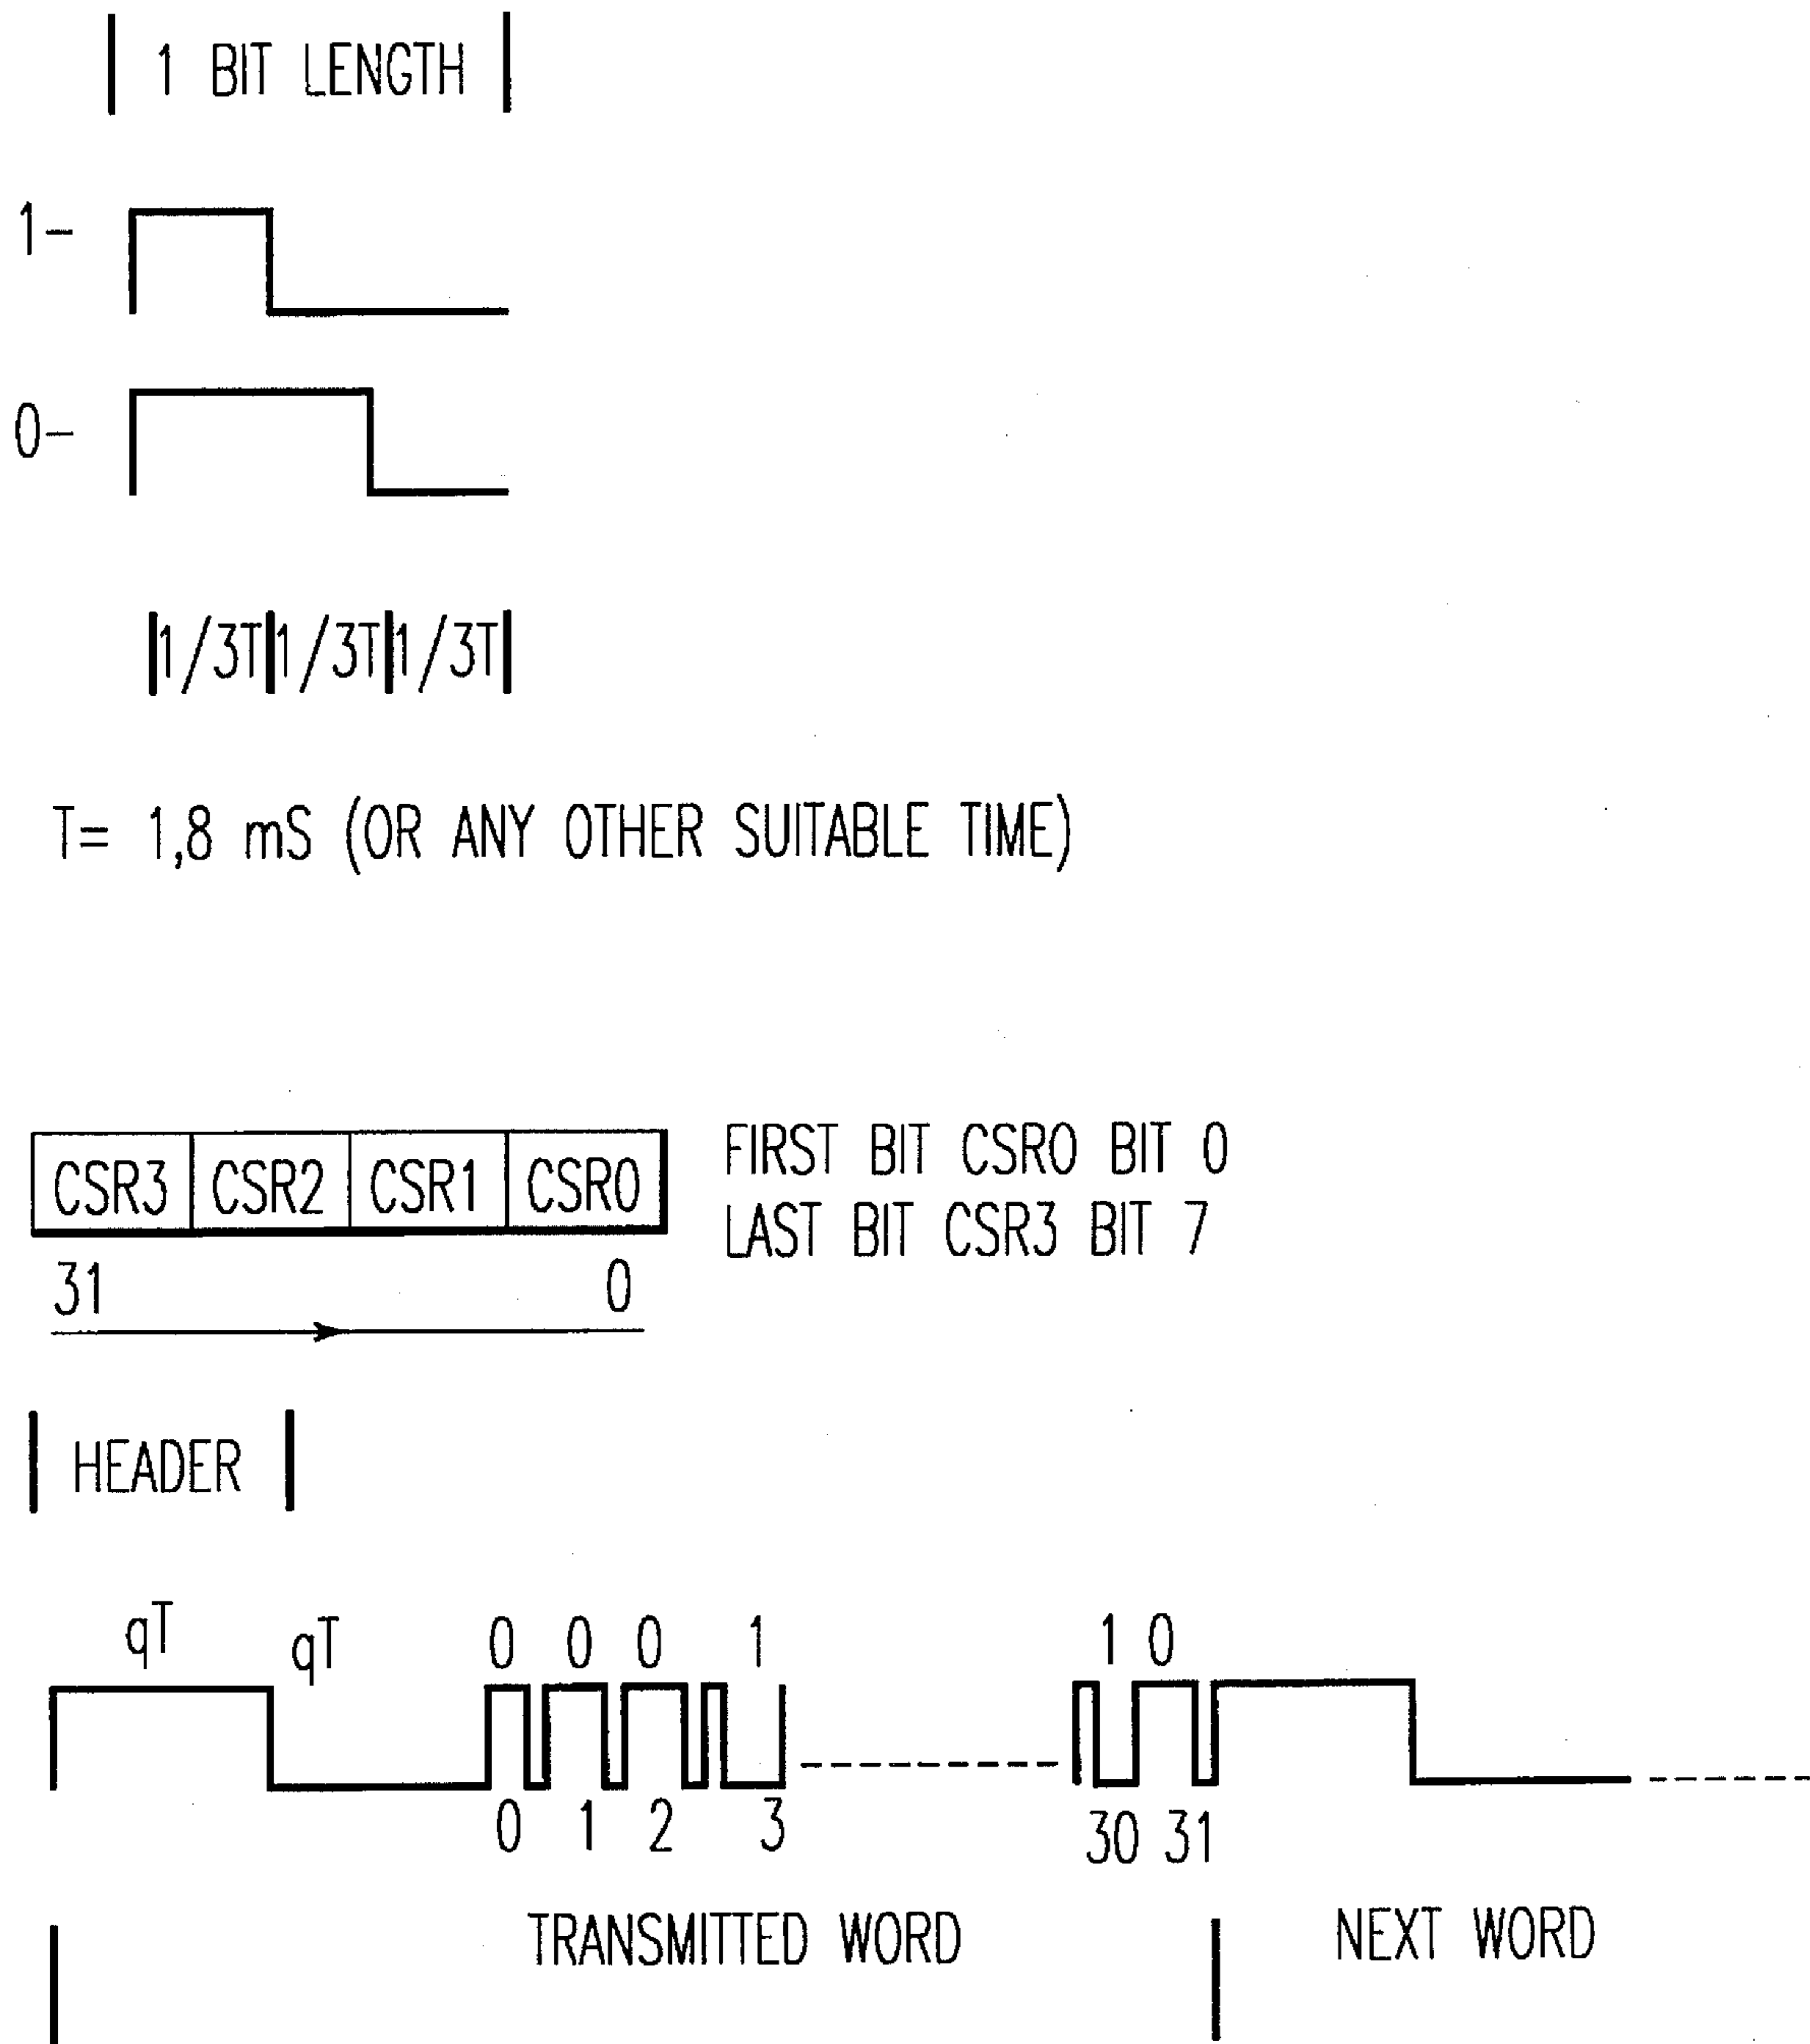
1 BIT LENGTH

1–

0–

1/3T 1/3T 1/3T

T= 1,8 mS (OR ANY OTHER SUITABLE TIME)

| CSR3 | CSR2 | CSR1 | CSR0 |
|---|---|---|---|

31 0

FIRST BIT CSR0 BIT 0
LAST BIT CSR3 BIT 7

HEADER

qT qT 0 0 0 1 1 0

0 1 2 3 30 31

TRANSMITTED WORD

NEXT WORD